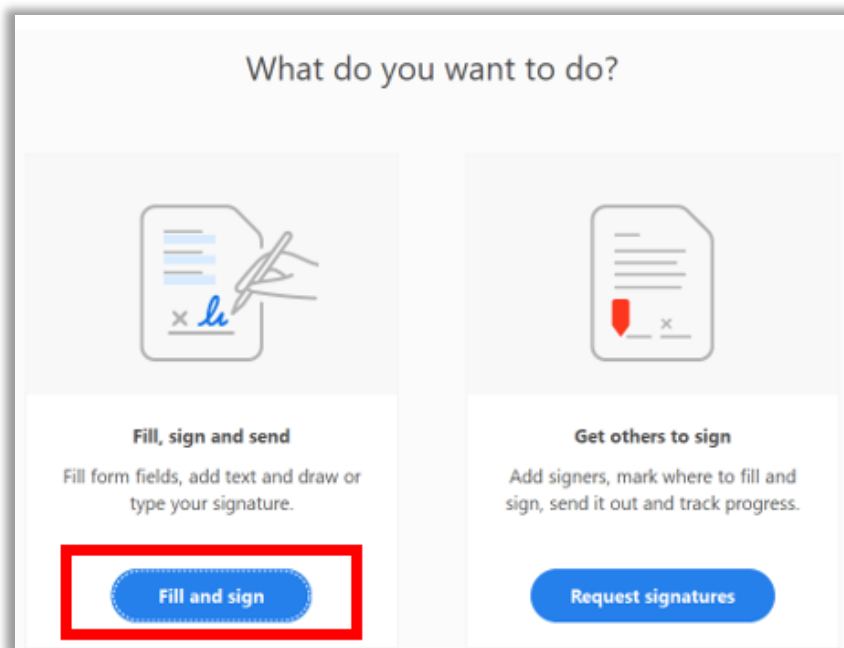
What do you want to do?

Fill, sign and send

Fill form fields, add text and draw or type your signature.

Fill and sign

Get others to sign

Add signers, mark where to fill and sign, send it out and track progress.

Request signatures